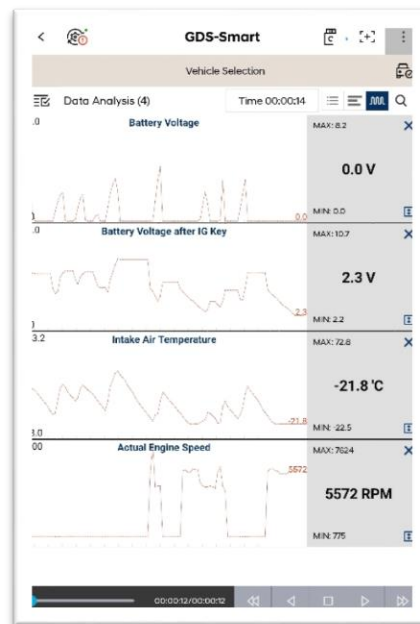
GDS-Smart

Vehicle Selection

Data Analysis (4)

Time 00:00:14

.0

Battery Voltage

MAX: 8.2

0.0 V

0.0

MIN: 0.0

.0

Battery Voltage after IG Key

MAX: 10.7

2.3 V

2.3

MIN: 2.2

3.2

Intake Air Temperature

MAX: 72.8

-21.8 'C

-21.8

MIN: -22.5

1.0

00

Actual Engine Speed

MAX: 7624

5572

5572 RPM

MIN: 775

00:00:12/00:00:12